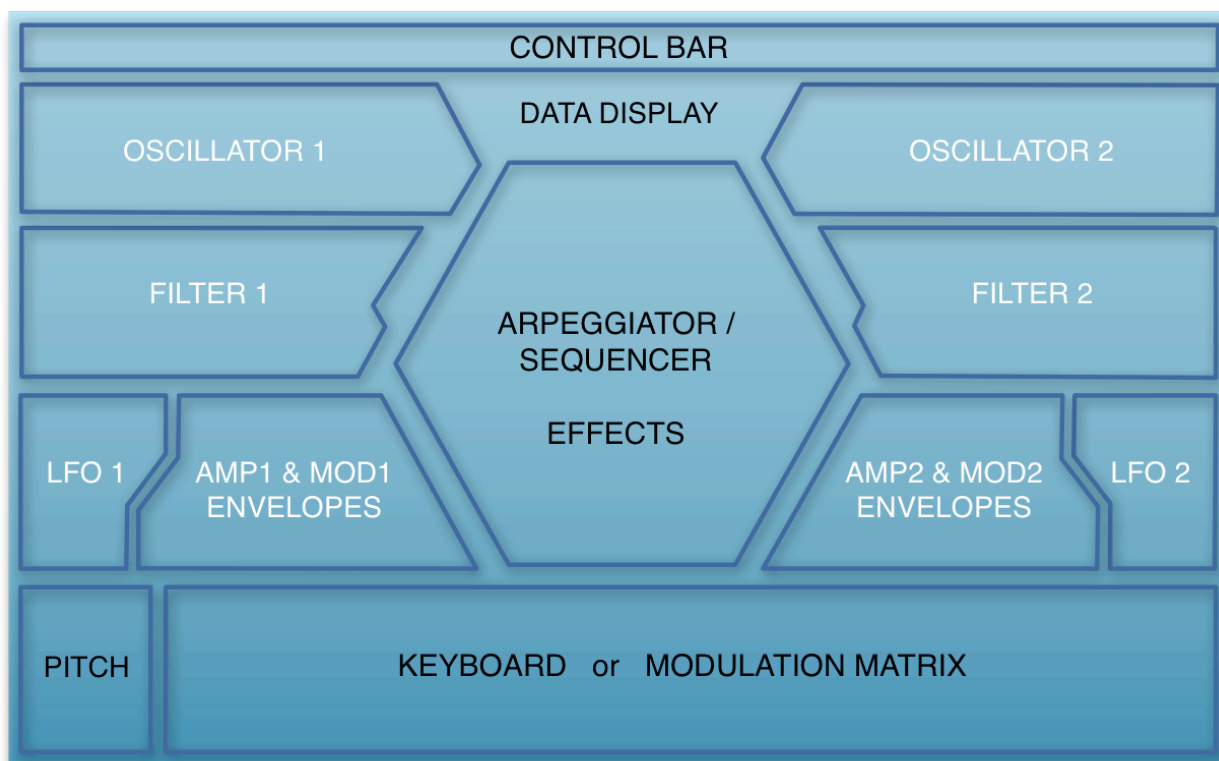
CONTROL BAR

DATA DISPLAY

OSCILLATOR 1

OSCILLATOR 2

FILTER 1

ARPEGGIATOR / SEQUENCER

EFFECTS

FILTER 2

LFO 1

AMP1 & MOD1 ENVELOPES

AMP2 & MOD2 ENVELOPES

LFO 2

PITCH

KEYBOARD or MODULATION MATRIX